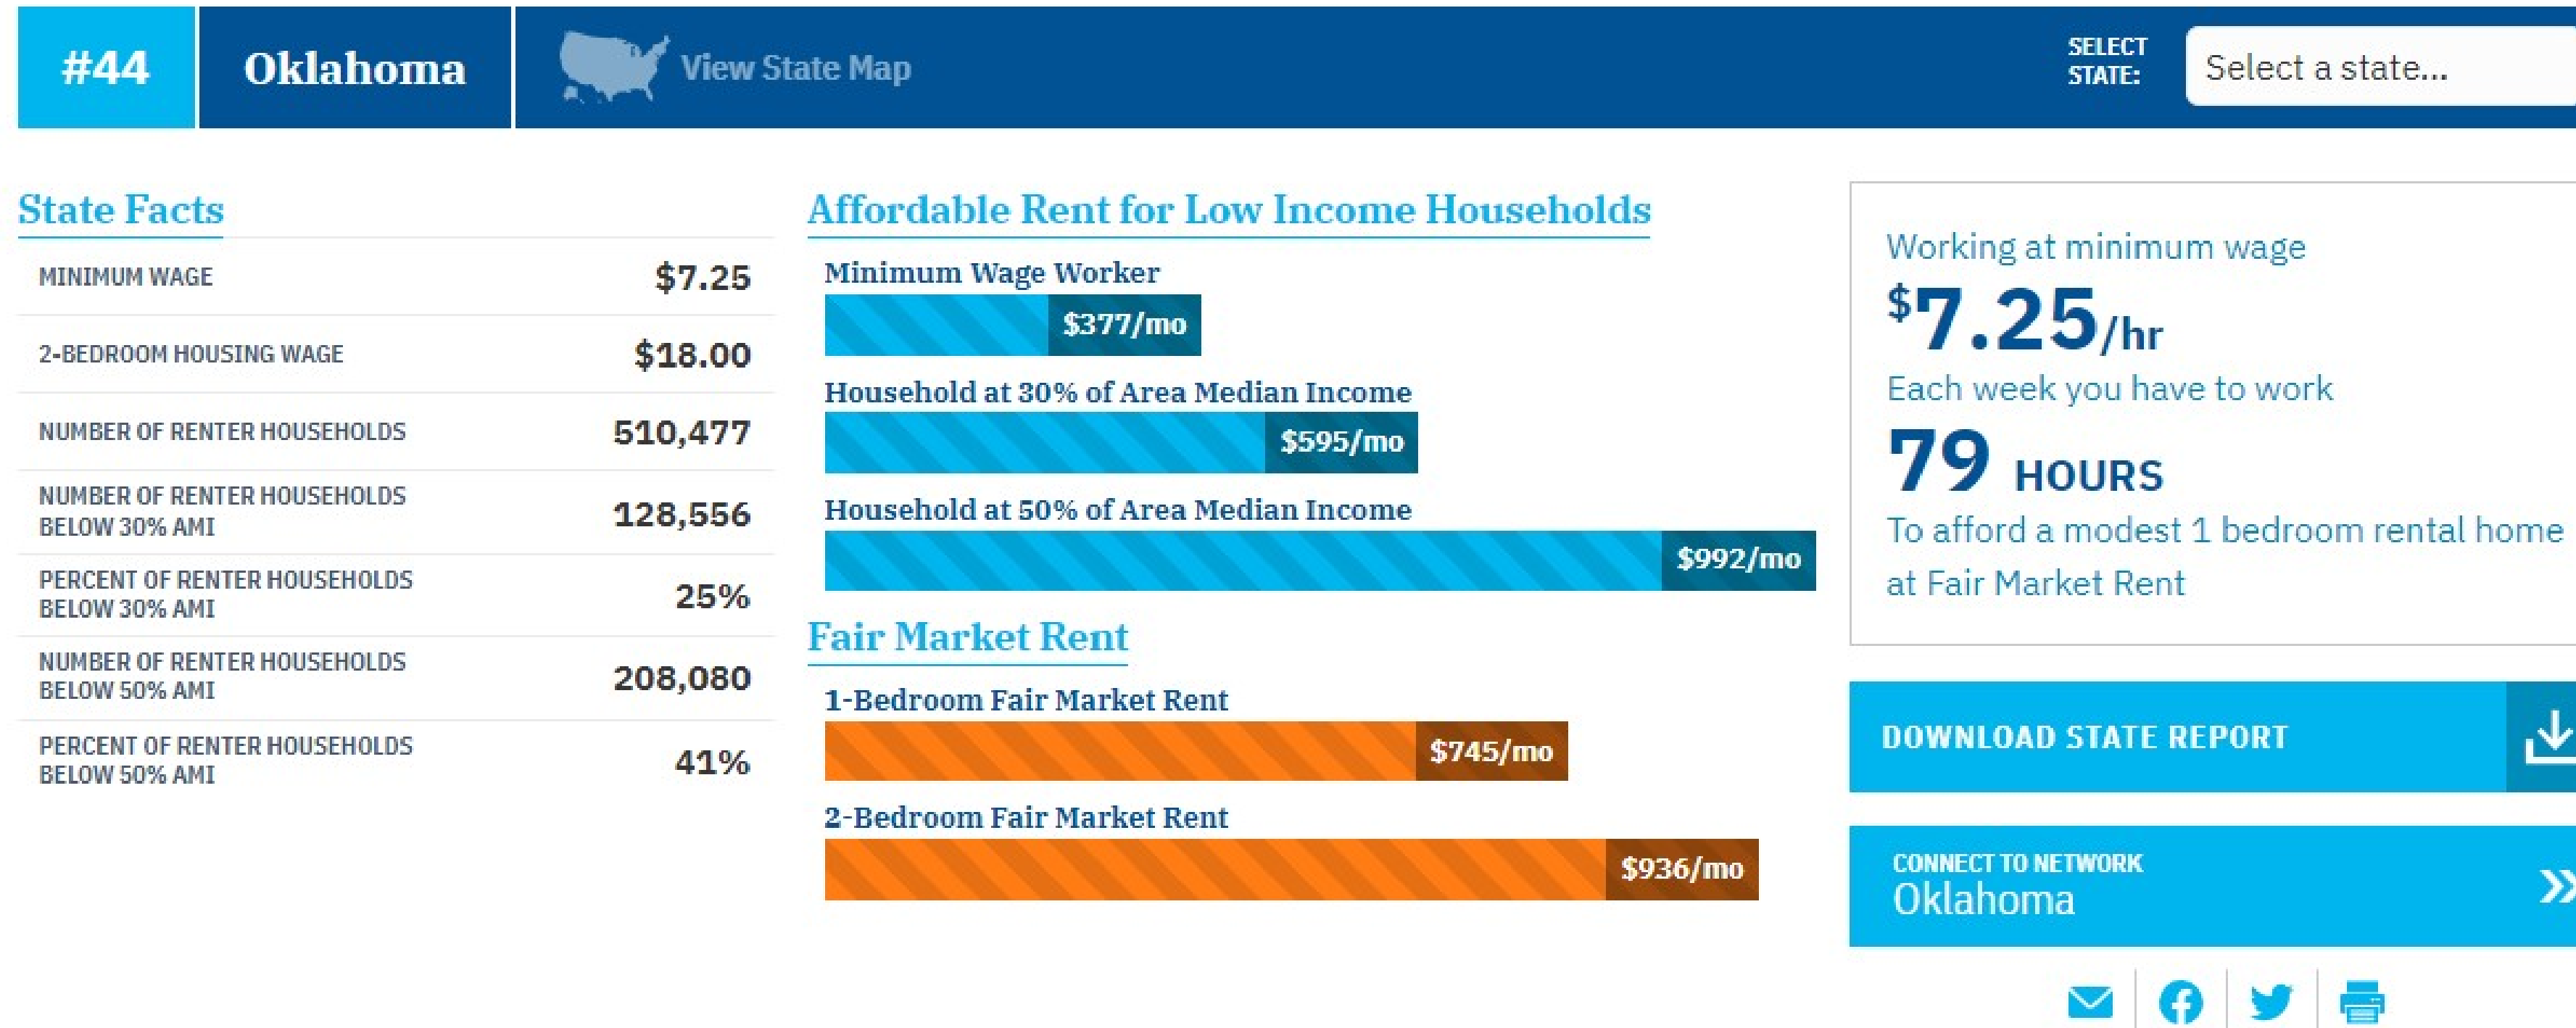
#44 Oklahoma View State Map SELECT STATE: Select a state...

State Facts

| | |
|---|---|
| MINIMUM WAGE | $7.25 |
| 2-BEDROOM HOUSING WAGE | $18.00 |
| NUMBER OF RENTER HOUSEHOLDS | 510,477 |
| NUMBER OF RENTER HOUSEHOLDS BELOW 30% AMI | 128,556 |
| PERCENT OF RENTER HOUSEHOLDS BELOW 30% AMI | 25% |
| NUMBER OF RENTER HOUSEHOLDS BELOW 50% AMI | 208,080 |
| PERCENT OF RENTER HOUSEHOLDS BELOW 50% AMI | 41% |

Affordable Rent for Low Income Households

Minimum Wage Worker
$377/mo

Household at 30% of Area Median Income
$595/mo

Household at 50% of Area Median Income
$992/mo

Fair Market Rent

1-Bedroom Fair Market Rent
$745/mo

2-Bedroom Fair Market Rent
$936/mo

Working at minimum wage
$7.25/hr
Each week you have to work
79 HOURS
To afford a modest 1 bedroom rental home at Fair Market Rent

DOWNLOAD STATE REPORT

CONNECT TO NETWORK
Oklahoma